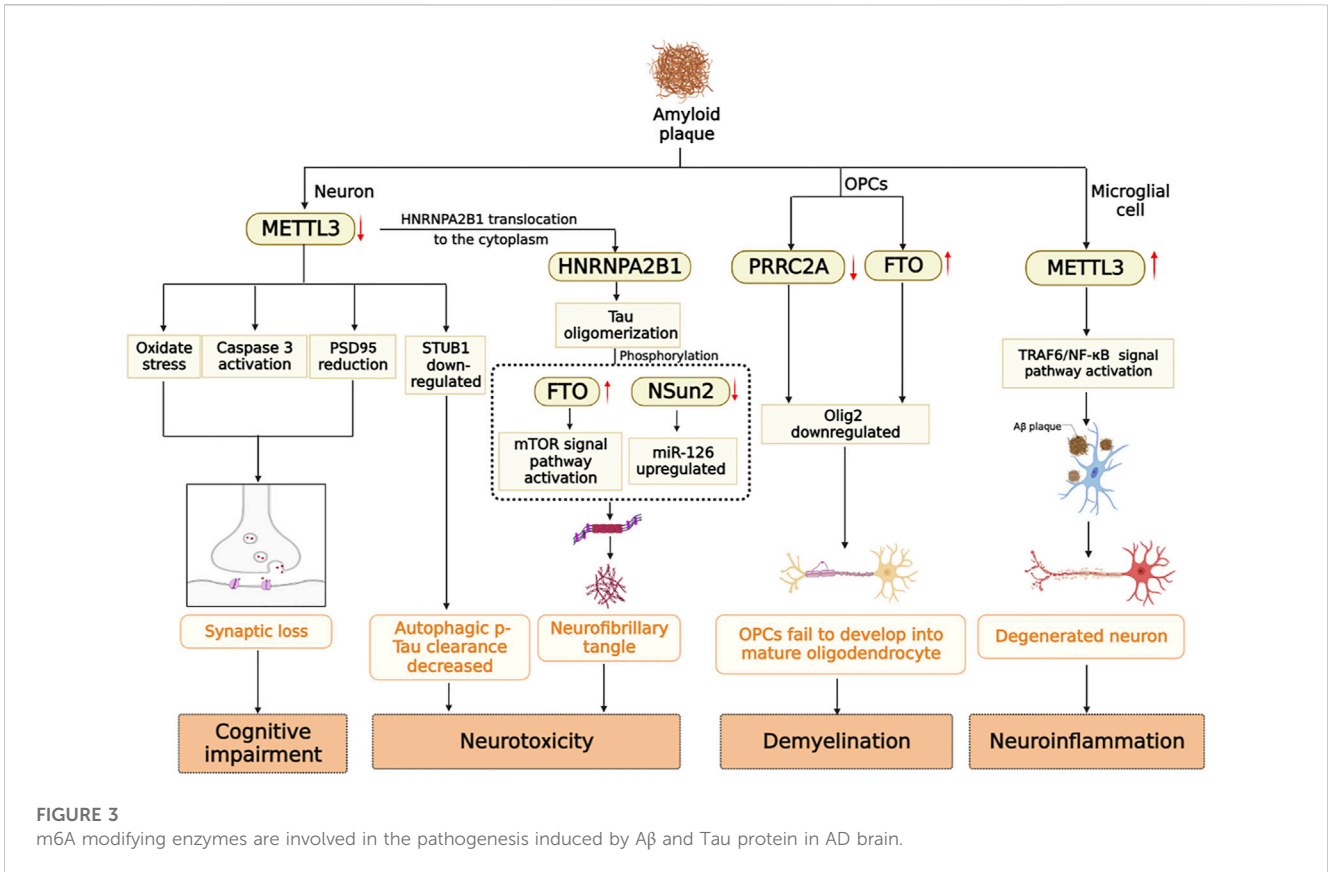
Amyloid plaque

Neuron

METTL3

HNRNPA2B1 translocation to the cytoplasm

HNRNPA2B1

Oxidate stress

Caspase 3 activation

PSD95 reduction

STUB1 down-regulated

Tau oligomerization

Phosphorylation

FTO

NSun2

mTOR signal pathway activation

miR-126 upregulated

Synaptic loss

Autophagic p-Tau clearance decreased

Neurofibrillary tangle

Cognitive impairment

Neurotoxicity

OPCs

PRRC2A

FTO

Olig2 downregulated

OPCs fail to develop into mature oligodendrocyte

Demyelination

Microglial cell

METTL3

TRAF6/NF-κB signal pathway activation

Aβ plaque

Degenerated neuron

Neuroinflammation

FIGURE 3
m6A modifying enzymes are involved in the pathogenesis induced by Aβ and Tau protein in AD brain.